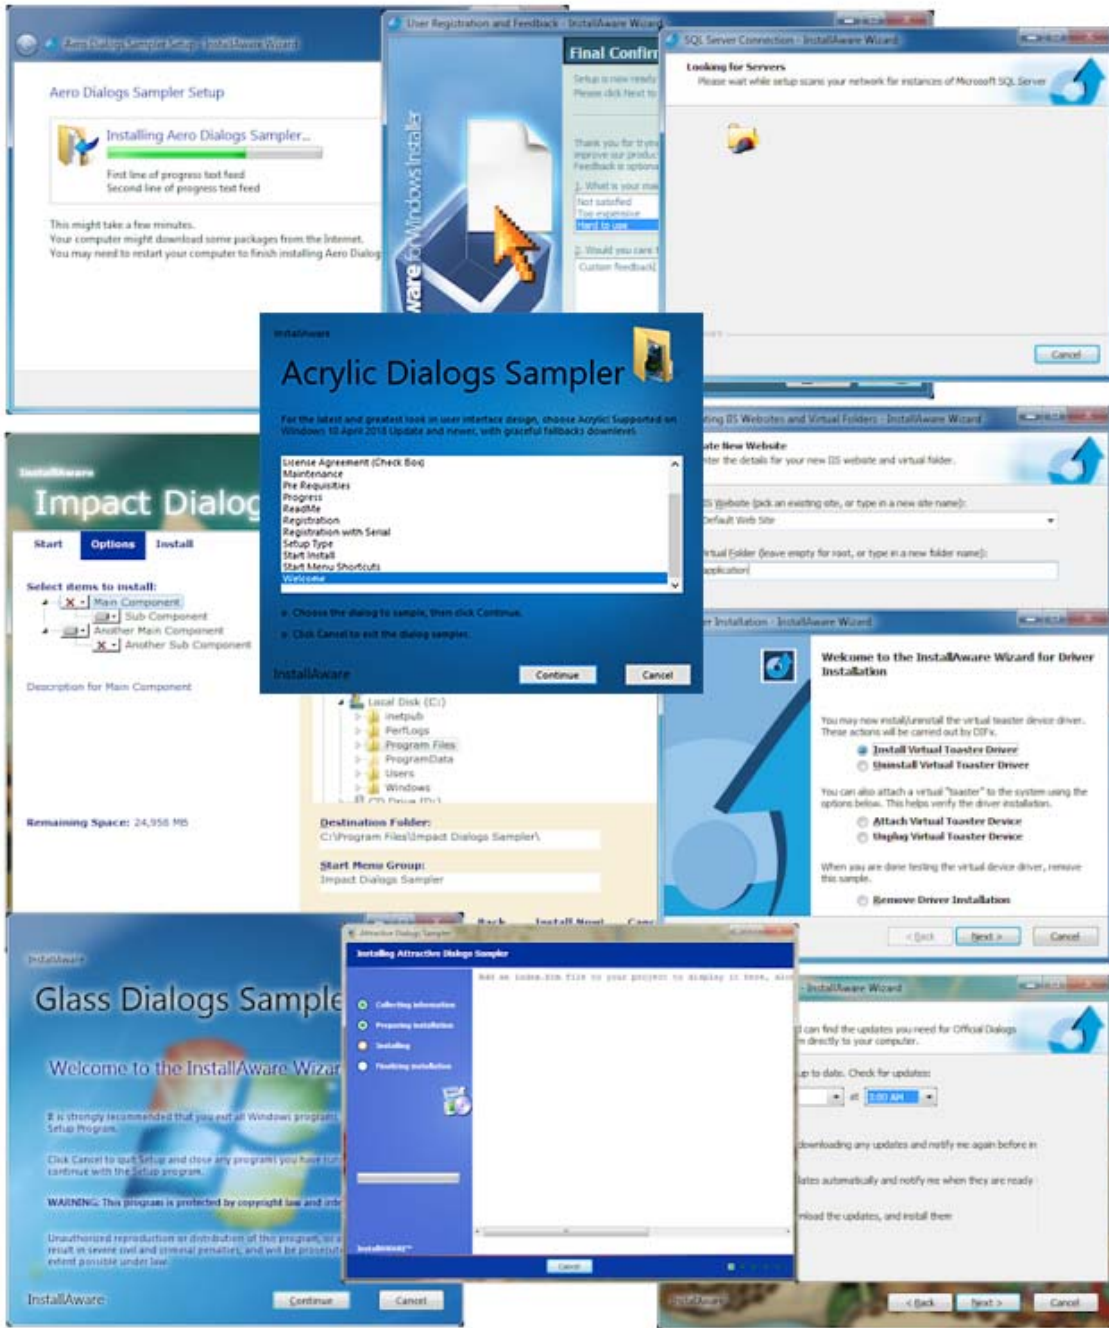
Aero Dialogs Sampler Setup - InstallAware Wizard

Aero Dialogs Sampler Setup

Installing Aero Dialogs Sampler...

First line of progress text feed
Second line of progress text feed

This might take a few minutes.
Your computer might download some packages from the Internet.
You may need to restart your computer to finish installing Aero Dialog

User Registration and Feedback - InstallAware Wizard

Final Confirm

Setup is now ready
Please click Next to

Thank you for trying
improve our product
Feedback is optional

1. What is your ma
Not satisfied
Too expensive
Hard to use

2. Would you care t
Custom feedback

ware for Windows Installer

SQL Server Connection - InstallAware Wizard

Looking for Servers
Please wait while setup scans your network for instances of Microsoft SQL Server

Cancel

InstallAware

Acrylic Dialogs Sampler

For the latest and greatest look in user interface design, choose Acrylic! Supported on Windows 10 April 2018 Update and newer, with graceful fallbacks downlevel.

License Agreement (Check Box)
Maintenance
Pre Requisites
Progress
ReadMe
Registration
Registration with Serial
Setup Type
Start Install
Start Menu Shortcuts
Welcome

Choose the dialog to sample, then click Continue.
Click Cancel to exit the dialog sampler.

InstallAware

Continue

Cancel

ting IIS Websites and Virtual Folders - InstallAware Wizard

ate New Website
nter the details for your new IIS website and virtual folder.

IS Website (pick an existing site, or type in a new site name):
Default Web Site

irtual Folder (leave empty for root, or type in a new folder name):
application

InstallAware

Impact Dialog

Start
Options
Install

Select items to install:
Main Component
Sub Component
Another Main Component
Another Sub Component

Description for Main Component

Remaining Space: 24,956 MB

Local Disk (C:)
inetpub
PerfLogs
Program Files
ProgramData
Users
Windows
CD Drive (D:)

Destination Folder:
C:\Program Files\Impact Dialogs Sampler\

Start Menu Group:
Impact Dialogs Sampler

Back
Install Now!
Canc

r Installation - InstallAware Wizard

Welcome to the InstallAware Wizard for Driver Installation

You may now install/uninstall the virtual toaster device driver. These actions will be carried out by DIFx.
Install Virtual Toaster Driver
Uninstall Virtual Toaster Driver

You can also attach a virtual "toaster" to the system using the options below. This helps verify the driver installation.
Attach Virtual Toaster Device
Unplug Virtual Toaster Device

When you are done testing the virtual device driver, remove this sample.
Remove Driver Installation

< Back
Next >
Cancel

InstallAware

Glass Dialogs Sample

Welcome to the InstallAware Wizar

It is strongly recommended that you exit all Windows program Setup Program.

Click Cancel to quit Setup and close any programs you have run continue with the Setup program.

WARNING: This program is protected by copyright law and inte

Unauthorized reproduction or distribution of this program, or a result in severe civil and criminal penalties, and will be prosecut extent possible under law.

InstallAware

Continue

Cancel

Attractive Dialog Sampler

Installing Attractive Dialogs Sampler

Collecting information
Preparing installation
Installing
Finalizing installation

Add an index.htm file to your project to display it here, alo

InstallAware

Cancel

- InstallAware Wizard

can find the updates you need for Official Dialogs n directly to your computer.

up to date. Check for updates:

at 3:00 AM

downloading any updates and notify me again before in

dates automatically and notify me when they are ready

nload the updates, and install them

InstallAware

< Back
Next >
Cancel